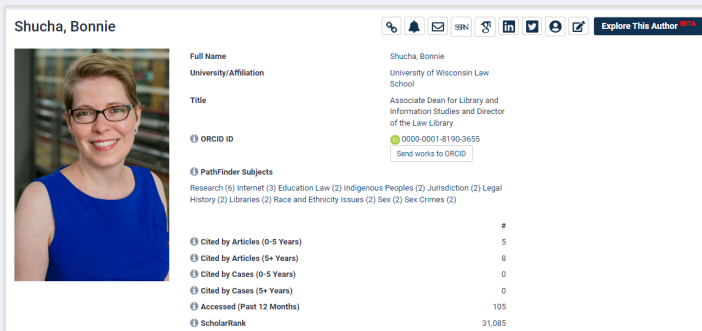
Shucha, Bonnie

SSRN

Explore This Author BETA

Full Name | Shucha, Bonnie
University/Affiliation | University of Wisconsin Law School
Title | Associate Dean for Library and Information Studies and Director of the Law Library
ORCID ID | 0000-0001-8190-3655

Send works to ORCID

PathFinder Subjects

Research (6) Internet (3) Education Law (2) Indigenous Peoples (2) Jurisdiction (2) Legal History (2) Libraries (2) Race and Ethnicity Issues (2) Sex (2) Sex Crimes (2)

| | # |
|---|---|
| Cited by Articles (0-5 Years) | 5 |
| Cited by Articles (5+ Years) | 8 |
| Cited by Cases (0-5 Years) | 0 |
| Cited by Cases (5+ Years) | 0 |
| Accessed (Past 12 Months) | 105 |
| ScholarRank | 31,085 |